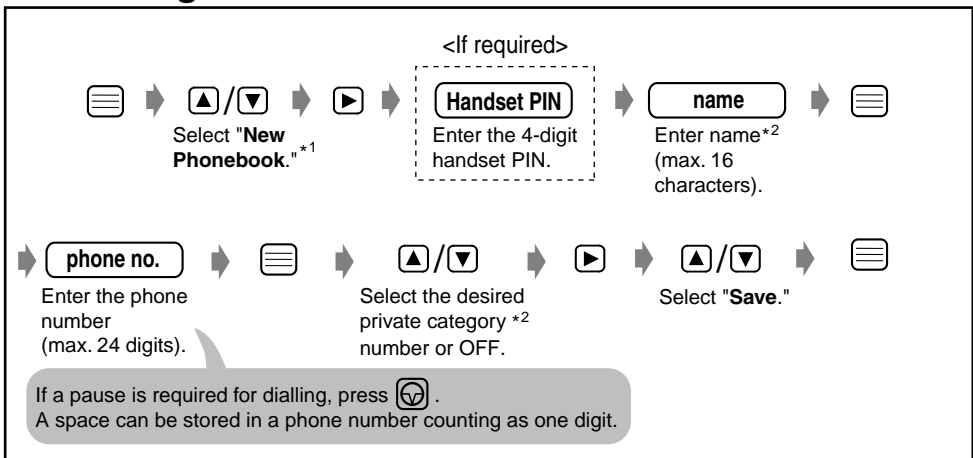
<If required>

Select "**New Phonebook**."$^{*1}$

Handset PIN

Enter the 4-digit handset PIN.

name

Enter name$^{*2}$ (max. 16 characters).

phone no.

Enter the phone number (max. 24 digits).

Select the desired private category $^{*2}$ number or OFF.

Select "**Save**."

If a pause is required for dialling, press .
A space can be stored in a phone number counting as one digit.